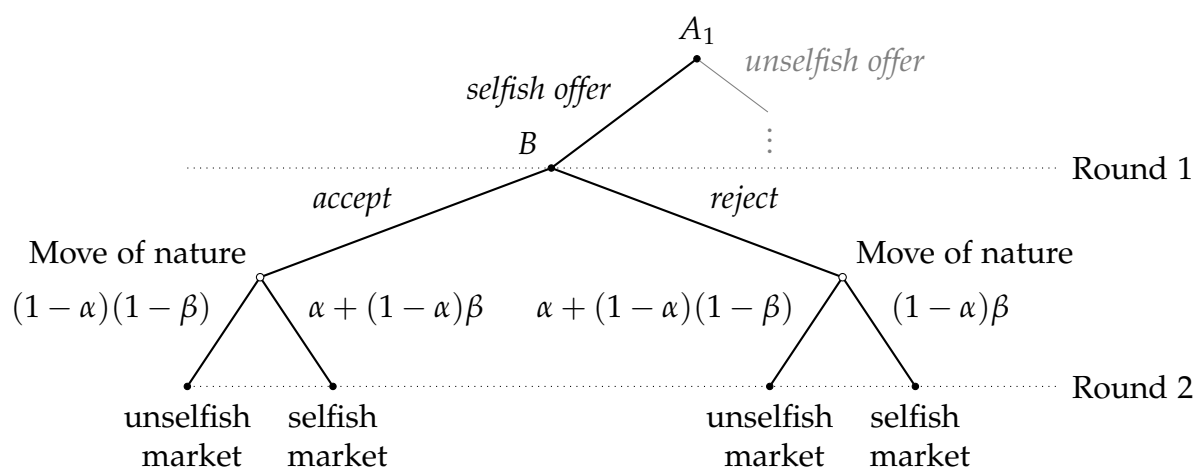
$A_1$

selfish offer

unselfish offer

B

$\vdots$

Round 1

accept

reject

Move of nature

Move of nature

$(1-\alpha)(1-\beta)$

$\alpha+(1-\alpha)\beta$

$\alpha+(1-\alpha)(1-\beta)$

$(1-\alpha)\beta$

Round 2

unselfish market

selfish market

unselfish market

selfish market